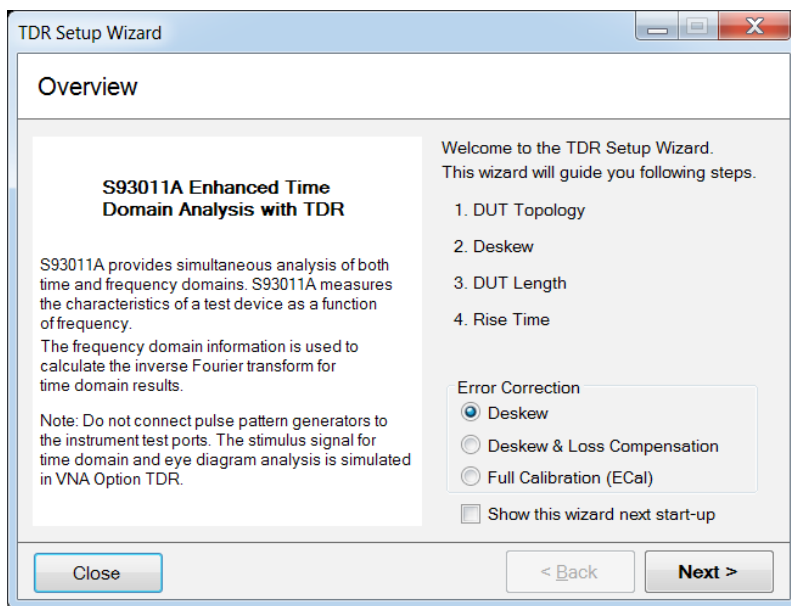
TDR Setup Wizard

Overview

S93011A Enhanced Time Domain Analysis with TDR

S93011A provides simultaneous analysis of both time and frequency domains. S93011A measures the characteristics of a test device as a function of frequency.
The frequency domain information is used to calculate the inverse Fourier transform for time domain results.

Note: Do not connect pulse pattern generators to the instrument test ports. The stimulus signal for time domain and eye diagram analysis is simulated in VNA Option TDR.

Welcome to the TDR Setup Wizard.
This wizard will guide you following steps.

1. DUT Topology

2. Deskew

3. DUT Length

4. Rise Time

Error Correction
Deskew
Deskew & Loss Compensation
Full Calibration (ECal)

Show this wizard next start-up

Close

< Back

Next >